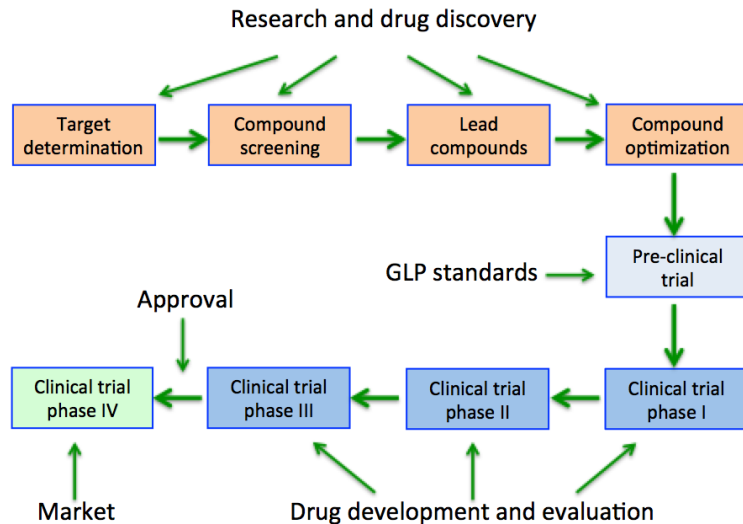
Research and drug discovery

Target determination

Compound screening

Lead compounds

Compound optimization

GLP standards

Pre-clinical trial

Approval

Clinical trial phase IV

Clinical trial phase III

Clinical trial phase II

Clinical trial phase I

Market

Drug development and evaluation